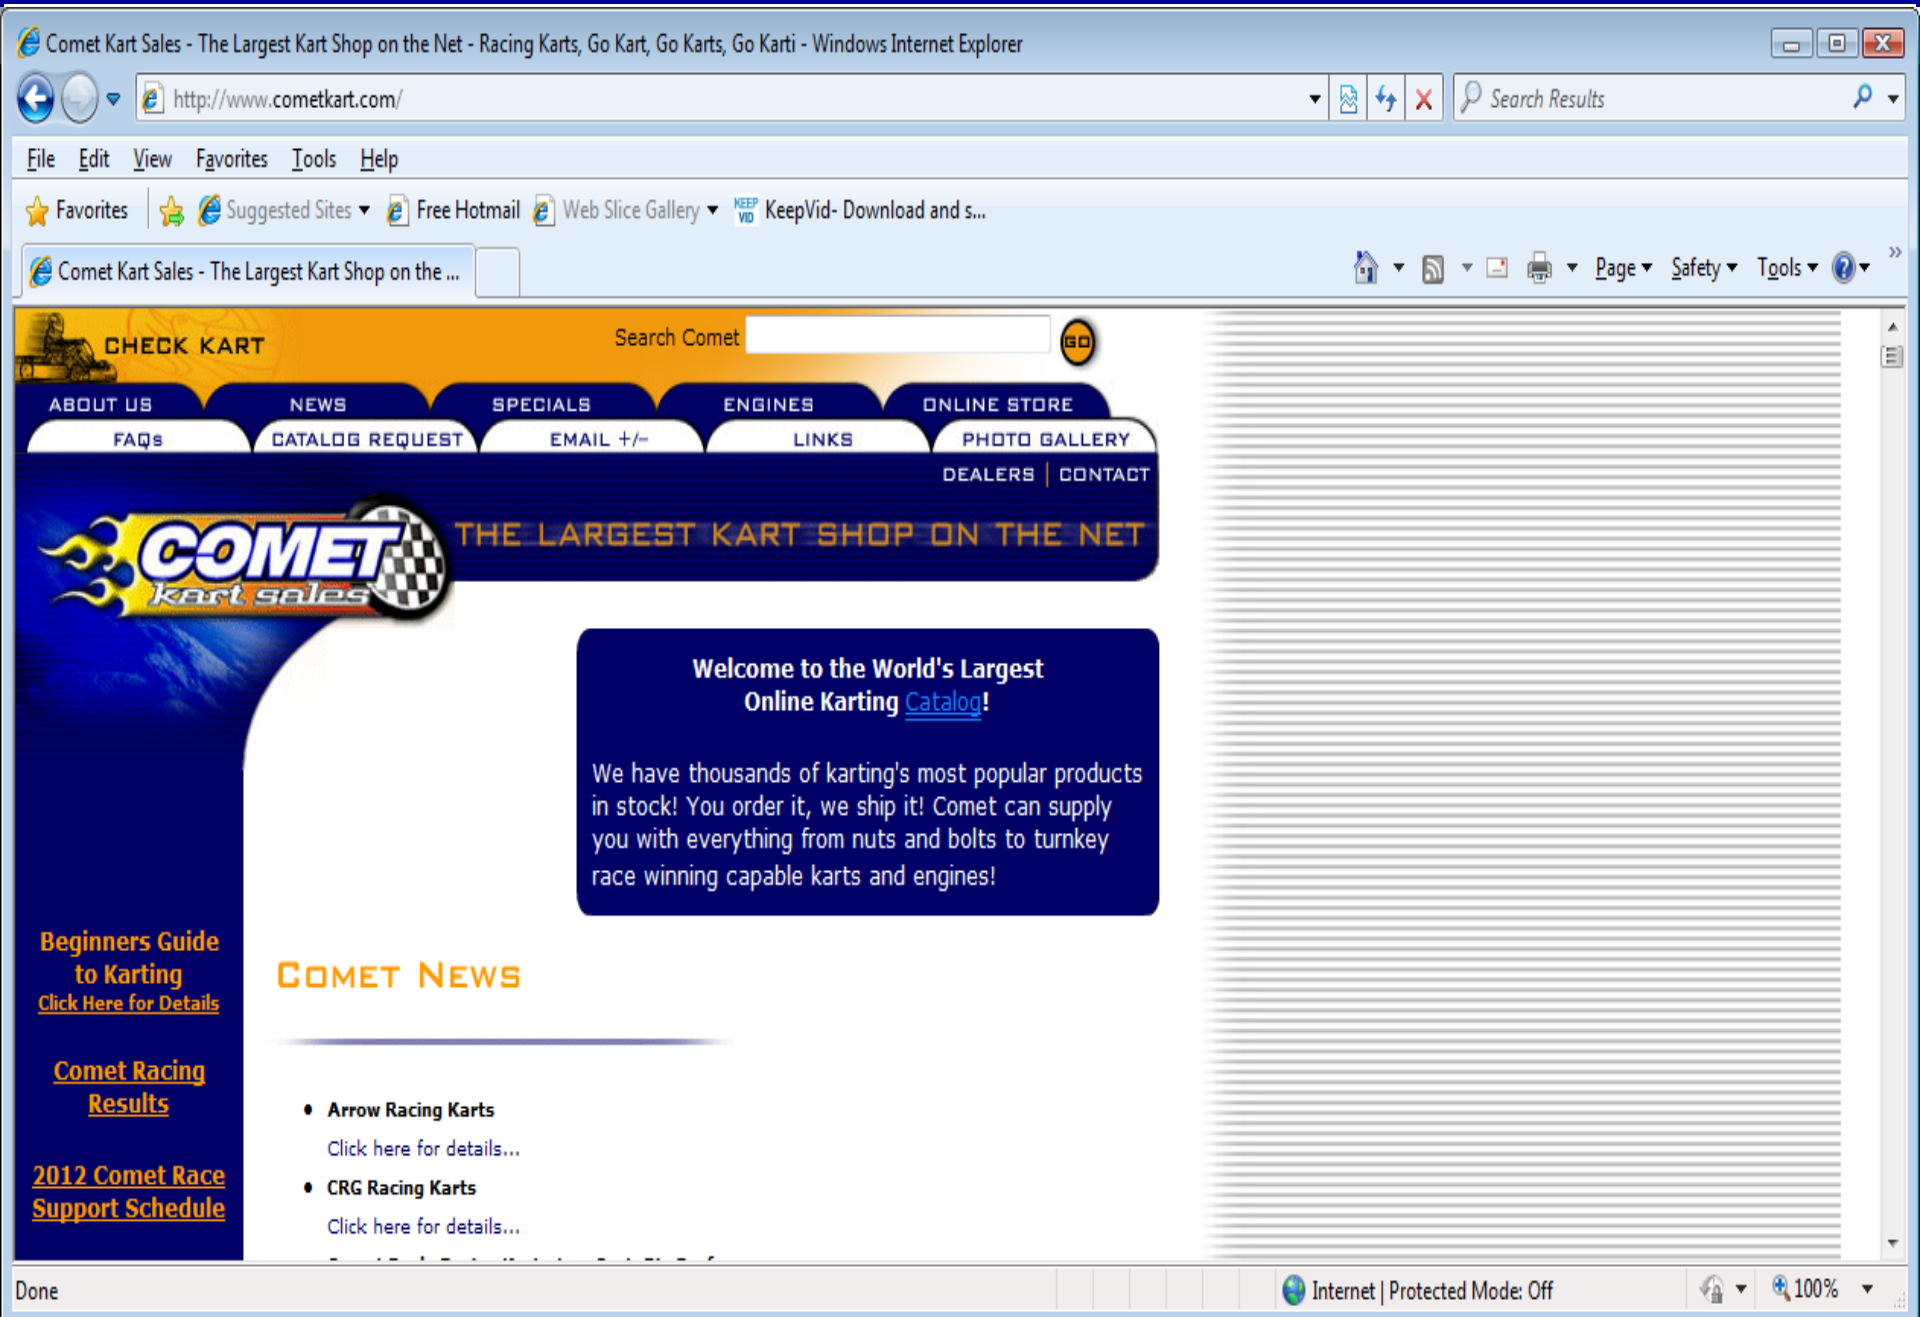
Comet Kart Sales - The Largest Kart Shop on the Net - Racing Karts, Go Kart, Go Karts, Go Karti - Windows Internet Explorer

http://www.cometkart.com/

Search Results

File Edit View Favorites Tools Help

Favorites Suggested Sites Free Hotmail Web Slice Gallery KeepVid- Download and s...

Comet Kart Sales - The Largest Kart Shop on the ...

Page Safety Tools

CHECK KART

Search Comet GO

ABOUT US NEWS SPECIALS ENGINES ONLINE STORE

FAQs CATALOG REQUEST EMAIL +/- LINKS PHOTO GALLERY

DEALERS | CONTACT

COMET kart sales

THE LARGEST KART SHOP ON THE NET

Welcome to the World's Largest Online Karting Catalog!

We have thousands of karting's most popular products in stock! You order it, we ship it! Comet can supply you with everything from nuts and bolts to turnkey race winning capable karts and engines!

Beginners Guide to Karting
Click Here for Details

Comet Racing Results

2012 Comet Race Support Schedule

Comet News

• Arrow Racing Karts
Click here for details...

• CRG Racing Karts
Click here for details...

Done

Internet | Protected Mode: Off

100%